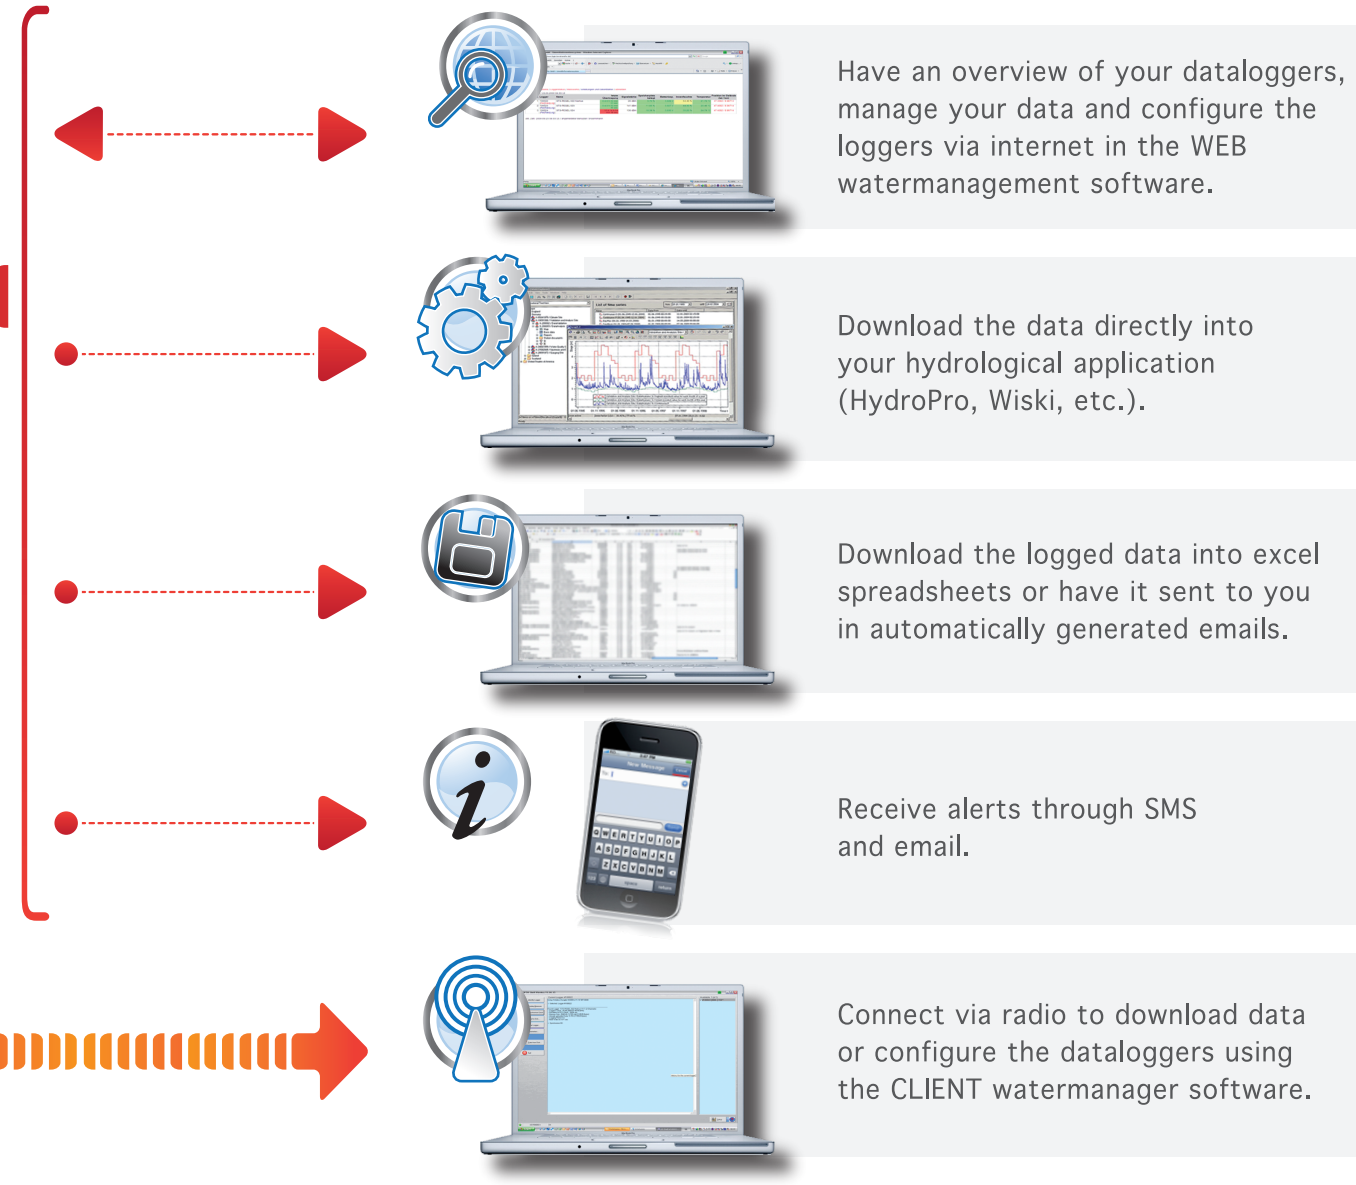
Have an overview of your dataloggers, manage your data and configure the loggers via internet in the WEB watermanagement software.

Download the data directly into your hydrological application (HydroPro, Wiski, etc.).

Download the logged data into excel spreadsheets or have it sent to you in automatically generated emails.

Receive alerts through SMS and email.

Connect via radio to download data or configure the dataloggers using the CLIENT watermanager software.